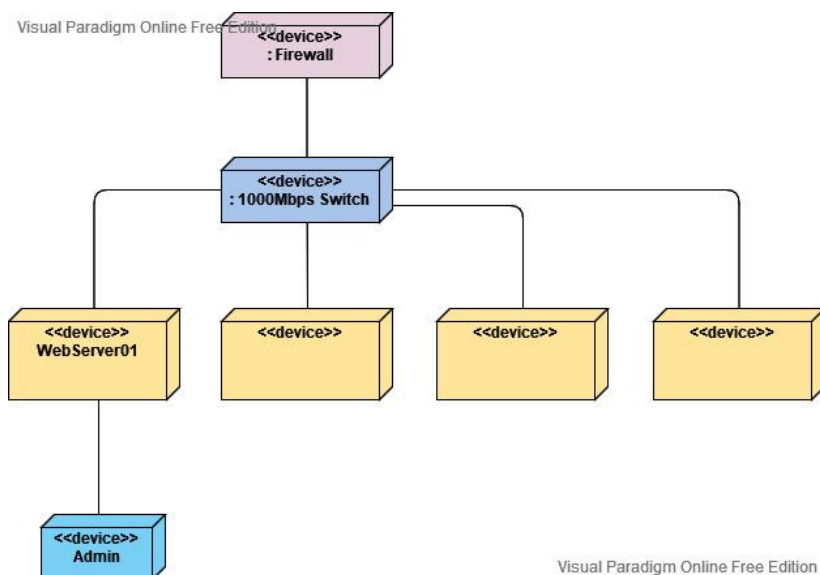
Visual Paradigm Online Free Edition

<<device>>
: Firewall

<<device>>
: 1000Mbps Switch

<<device>>
WebServer01

<<device>>

<<device>>

<<device>>

<<device>>
Admin

Visual Paradigm Online Free Edition